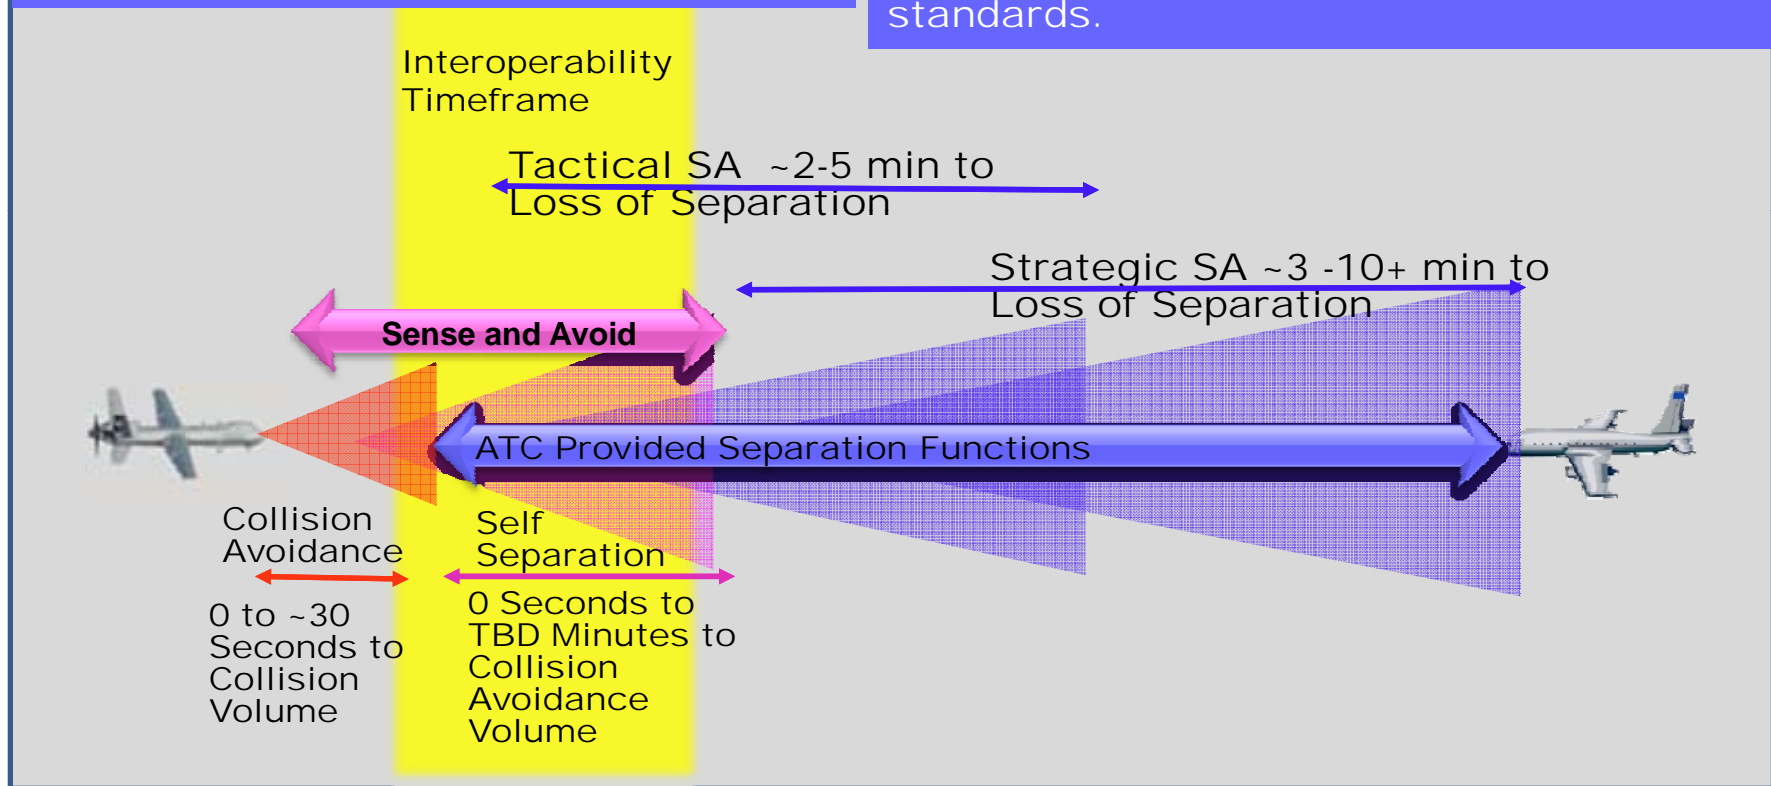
standards.

Interoperability Timeframe

Tactical SA ~2-5 min to Loss of Separation

Strategic SA ~3 -10+ min to Loss of Separation

Sense and Avoid

ATC Provided Separation Functions

Collision Avoidance

0 to ~30 Seconds to Collision Volume

Self Separation

0 Seconds to TBD Minutes to Collision Avoidance Volume